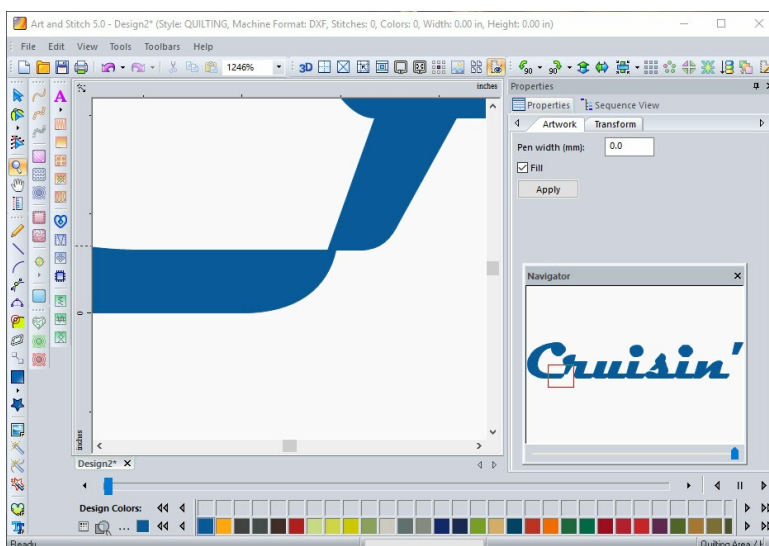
Art and Stitch 5.0 - Design2* (Style: QUILTING, Machine Format: DXF, Stitches: 0, Colors: 0, Width: 0.00 in, Height: 0.00 in)

File Edit View Tools Toolbars Help

1246%

3D

inches

Properties

Properties Sequence View

Artwork Transform

Pen width (mm): 0.0

Fill

Apply

Navigator

Cruisin'

inches

Design2*

Design Colors:

Ready

Quilting Area